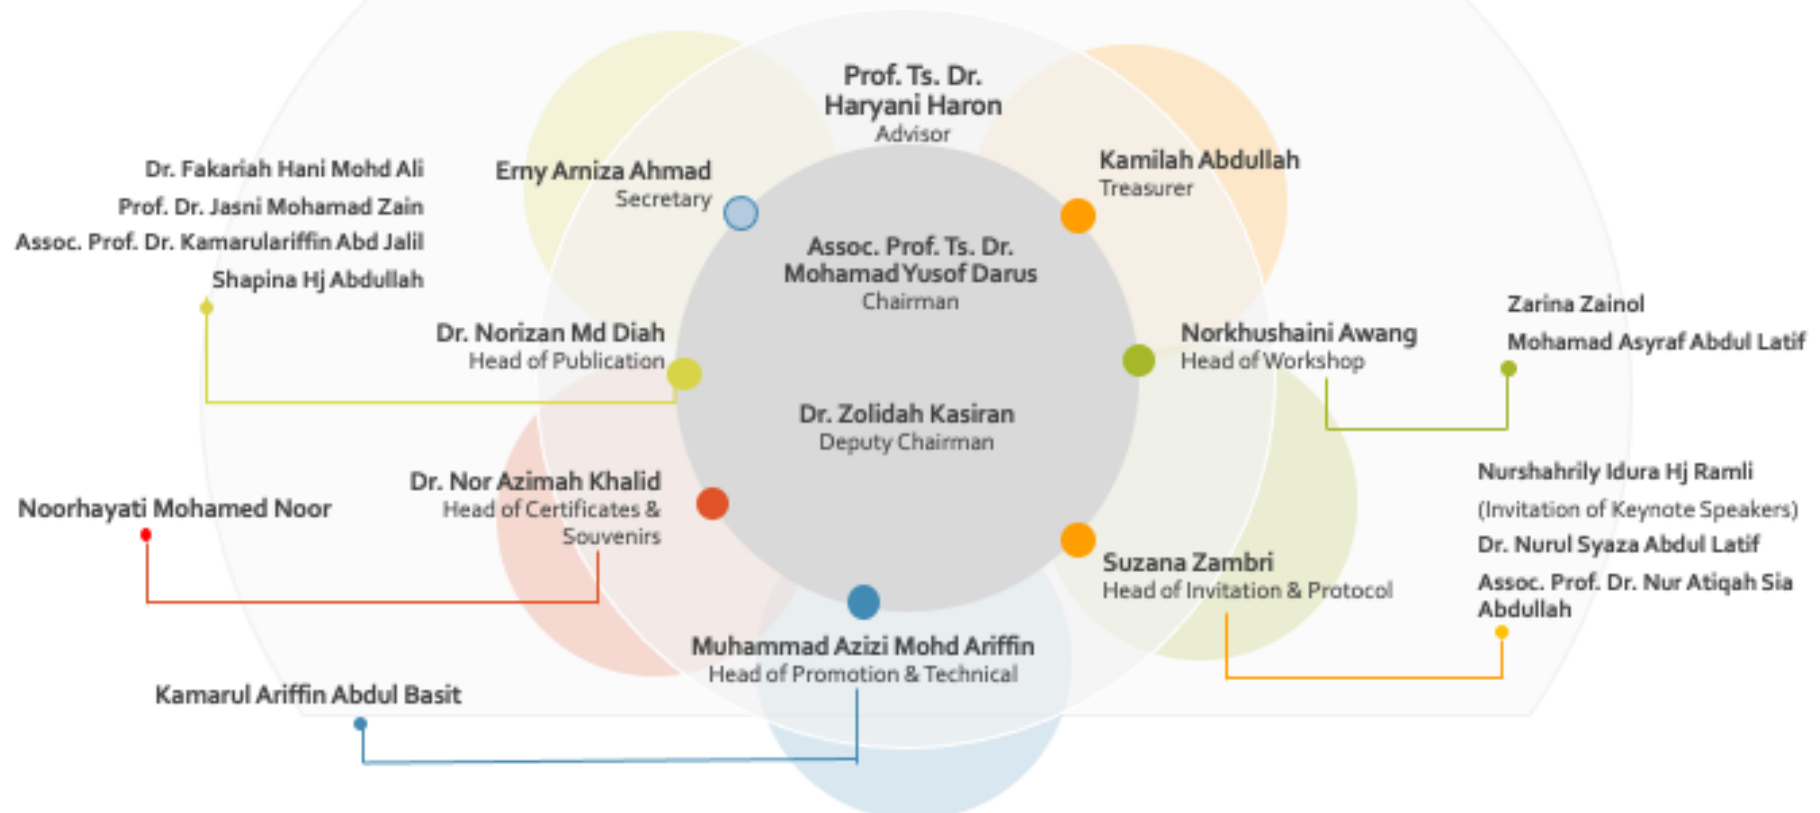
Prof. Ts. Dr.
Haryani Haron
Advisor

Dr. Fakariah Hani Mohd Ali
Prof. Dr. Jasni Mohamad Zain
Assoc. Prof. Dr. Kamarulariffin Abd Jalil
Shapina Hj Abdullah

Erny Arniza Ahmad
Secretary

Kamilah Abdullah
Treasurer

Assoc. Prof. Ts. Dr.
Mohamad Yusof Darus
Chairman

Zarina Zainol
Mohamad Asyraf Abdul Latif

Dr. Norizan Md Diah
Head of Publication

Norkhushaini Awang
Head of Workshop

Dr. Zolidah Kasiran
Deputy Chairman

Nurshahrily Idura Hj Ramli
(Invitation of Keynote Speakers)
Dr. Nurul Syaza Abdul Latif
Assoc. Prof. Dr. Nur Atiqah Sia Abdullah

Noorhayati Mohamed Noor

Dr. Nor Azimah Khalid
Head of Certificates & Souvenirs

Suzana Zambri
Head of Invitation & Protocol

Muhammad Azizi Mohd Ariffin
Head of Promotion & Technical

Kamarul Ariffin Abdul Basit